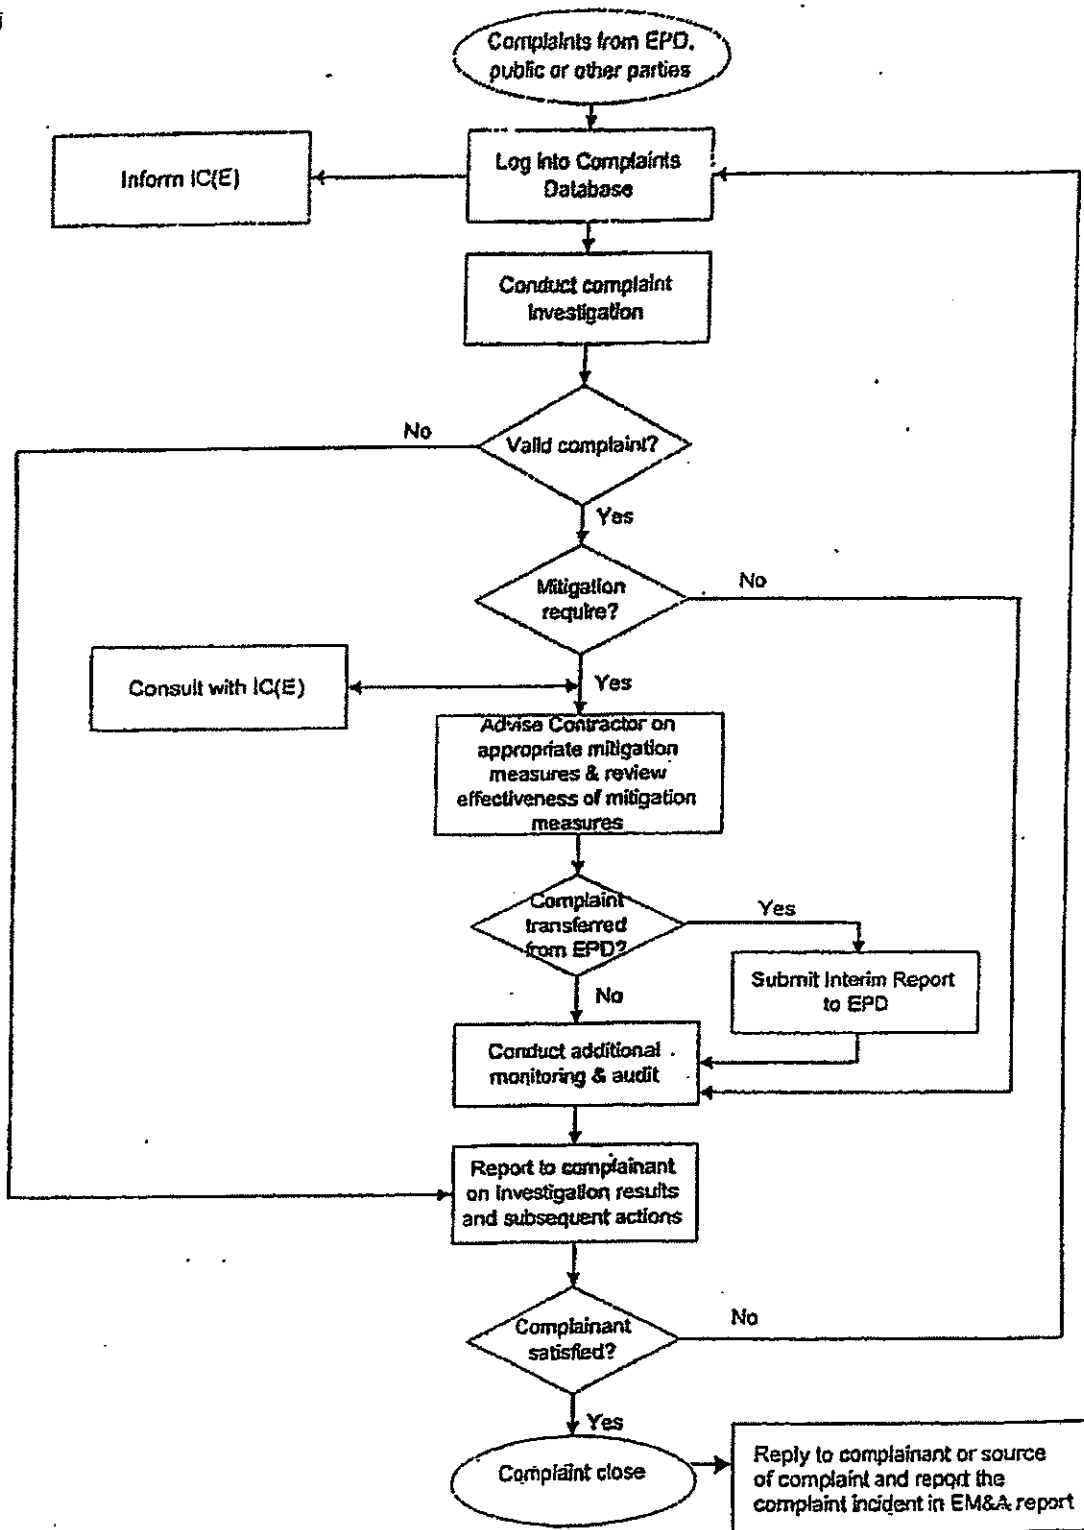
Complaints from EPD, public or other parties

Log into Complaints Database

Inform IC(E)

Conduct complaint investigation

Valid complaint?

No

Yes

Mitigation require?

No

Yes

Consult with IC(E)

Advise Contractor on appropriate mitigation measures & review effectiveness of mitigation measures

Complaint transferred from EPD?

Yes

Submit Interim Report to EPD

No

Conduct additional monitoring & audit

Report to complainant on investigation results and subsequent actions

Complainant satisfied?

No

Yes

Complaint close

Reply to complainant or source of complaint and report the complaint incident in EM&A report